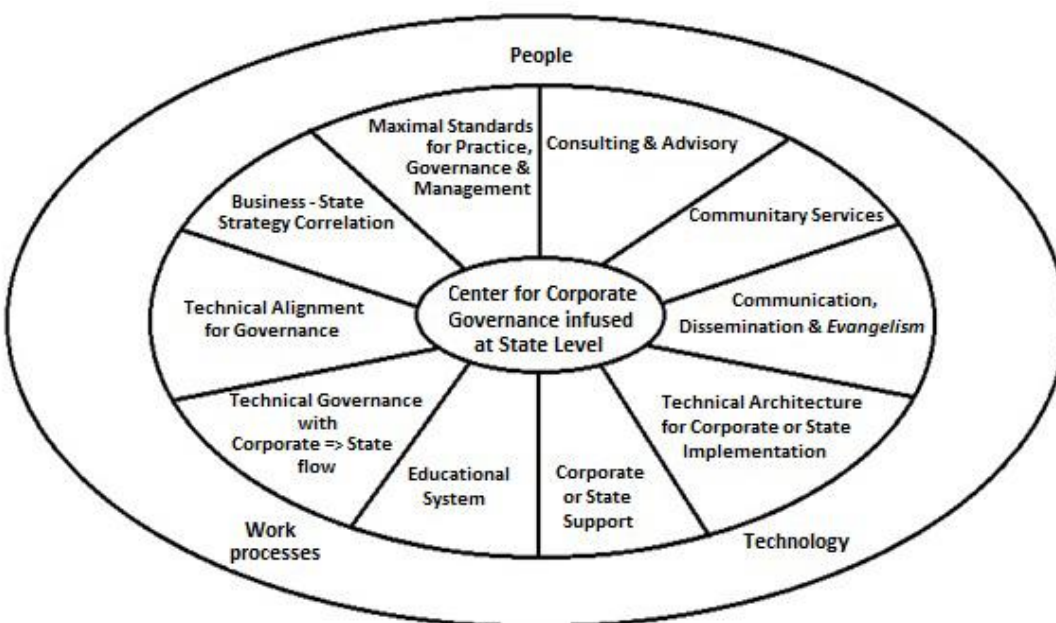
People

Maximal Standards for Practice, Governance & Management

Consulting & Advisory

Business - State Strategy Correlation

Communitary Services

Technical Alignment for Governance

Center for Corporate Governance infused at State Level

Communication, Dissemination & *Evangelism*

Technical Governance with Corporate => State flow

Technical Architecture for Corporate or State Implementation

Educational System

Corporate or State Support

Work processes

Technology